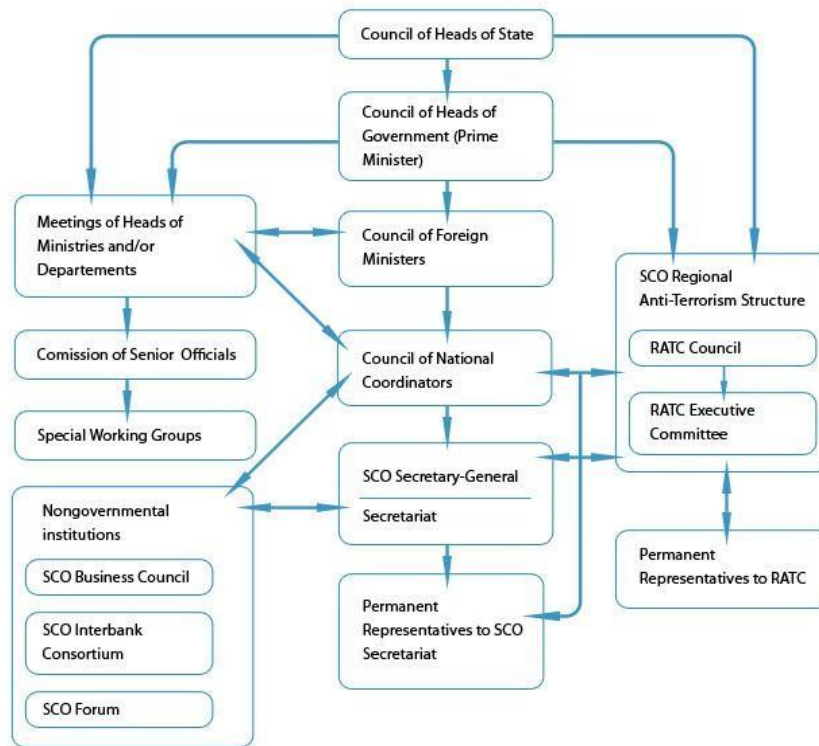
Council of Heads of State

Council of Heads of Government (Prime Minister)

Meetings of Heads of Ministries and/or Departements

Council of Foreign Ministers

SCO Regional Anti-Terrorism Structure

Comission of Senior Officials

Council of National Coordinators

RATC Council

RATC Executive Committee

Special Working Groups

SCO Secretary-General

Secretariat

Nongovernmental institutions

SCO Business Council

SCO Interbank Consortium

SCO Forum

Permanent Representatives to SCO Secretariat

Permanent Representatives to RATC